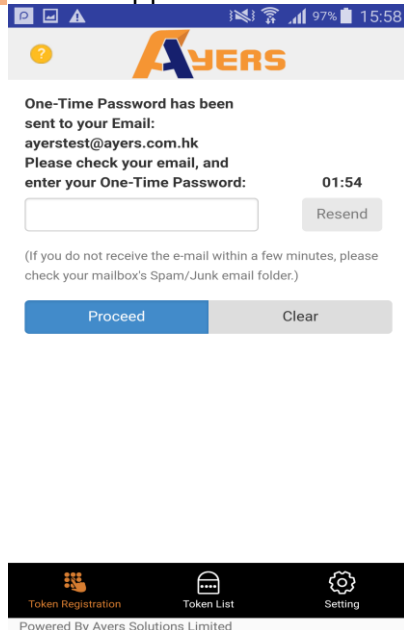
97% 15:58

?

AYERS

One-Time Password has been sent to your Email: ayerstest@ayers.com.hk Please check your email, and enter your One-Time Password:

01:54

Resend

(If you do not receive the e-mail within a few minutes, please check your mailbox's Spam/Junk email folder.)

Proceed

Clear

Token Registration

Token List

Setting

Powered By Ayers Solutions Limited